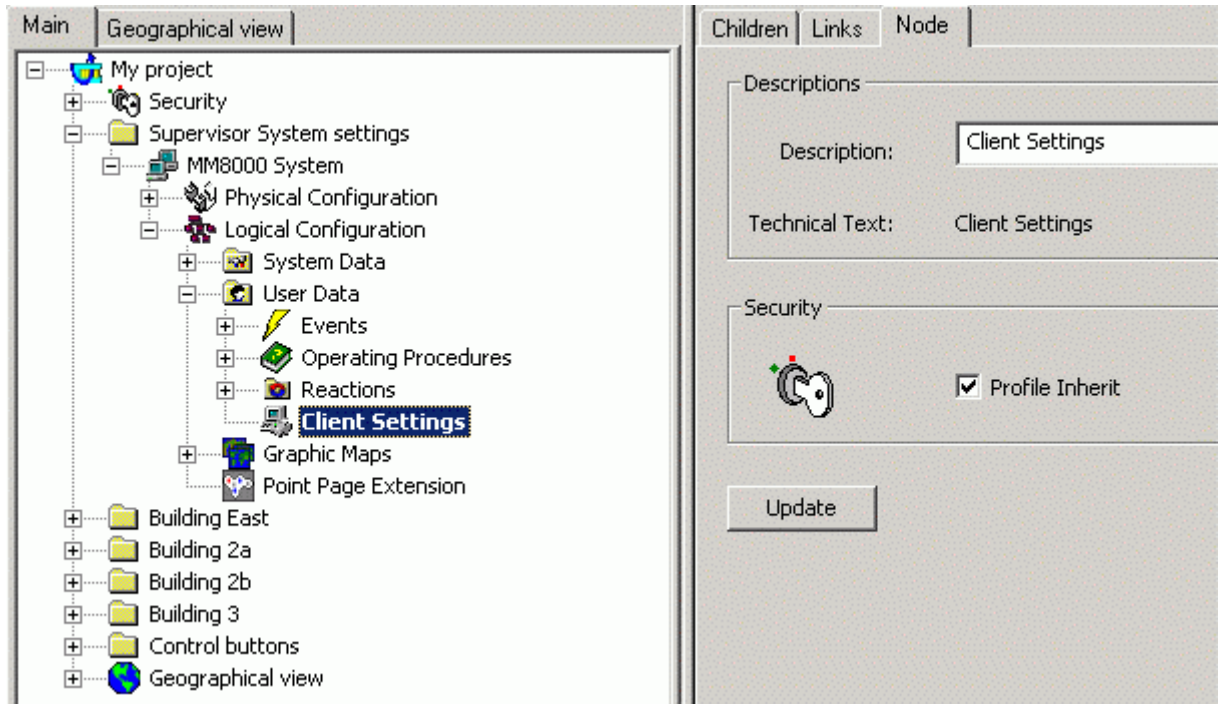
Main | Geographical view

My project
Security
Supervisor System settings
MM8000 System
Physical Configuration
Logical Configuration
System Data
User Data
Events
Operating Procedures
Reactions
Client Settings
Graphic Maps
Point Page Extension
Building East
Building 2a
Building 2b
Building 3
Control buttons
Geographical view

Children | Links | Node

Descriptions

Description: Client Settings

Technical Text: Client Settings

Security

Profile Inherit

Update